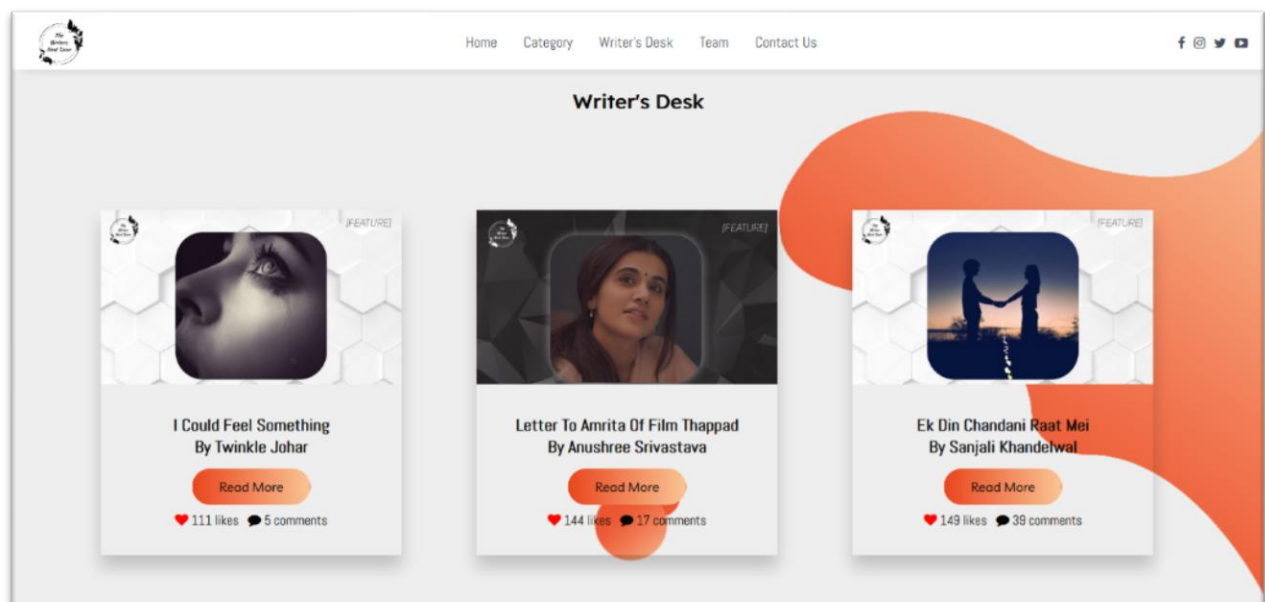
Home Category Writer's Desk Team Contact Us

Writer's Desk

[FEATURE]

I Could Feel Something
By Twinkle Johar

Read More

111 likes 5 comments

[FEATURE]

Letter To Amrita Of Film Thappad
By Anushree Srivastava

Read More

144 likes 17 comments

[FEATURE]

Ek Din Chandani Raat Mei
By Sanjali Khandelwal

Read More

149 likes 39 comments